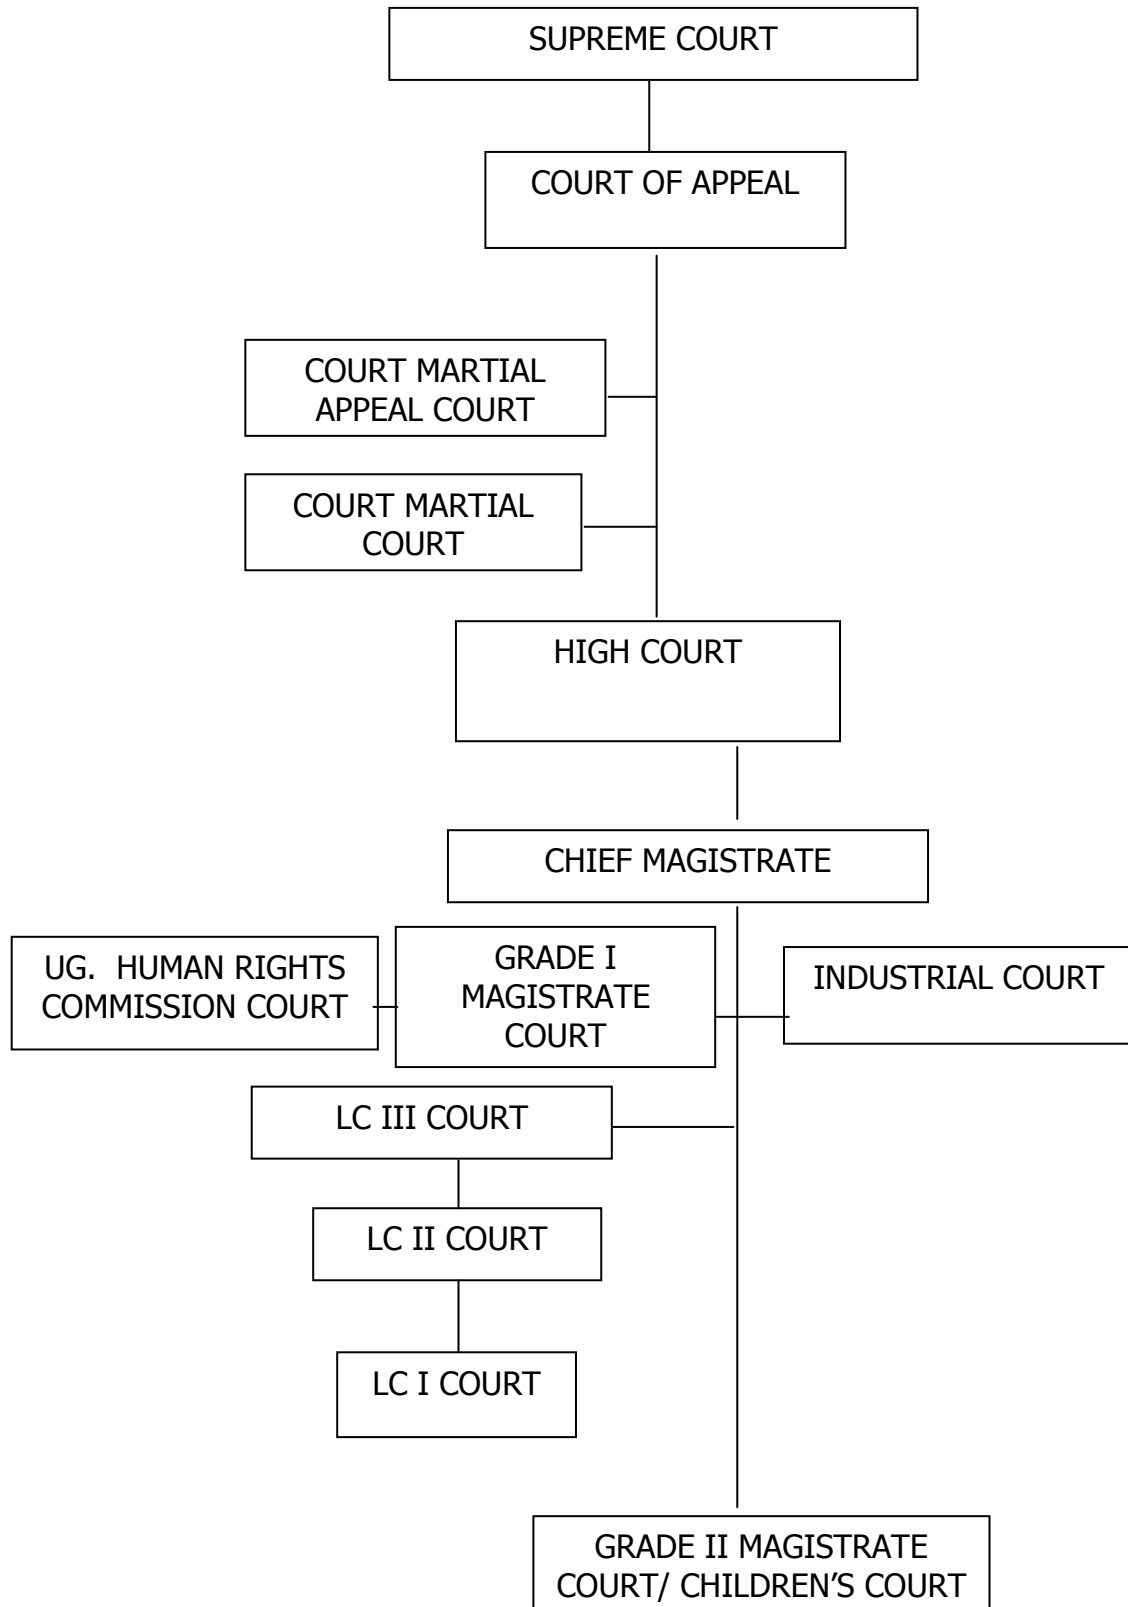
SUPREME COURT

COURT OF APPEAL

COURT MARTIAL APPEAL COURT

COURT MARTIAL COURT

HIGH COURT

CHIEF MAGISTRATE

UG. HUMAN RIGHTS COMMISSION COURT

GRADE I MAGISTRATE COURT

INDUSTRIAL COURT

LC III COURT

LC II COURT

LC I COURT

GRADE II MAGISTRATE COURT/ CHILDREN'S COURT